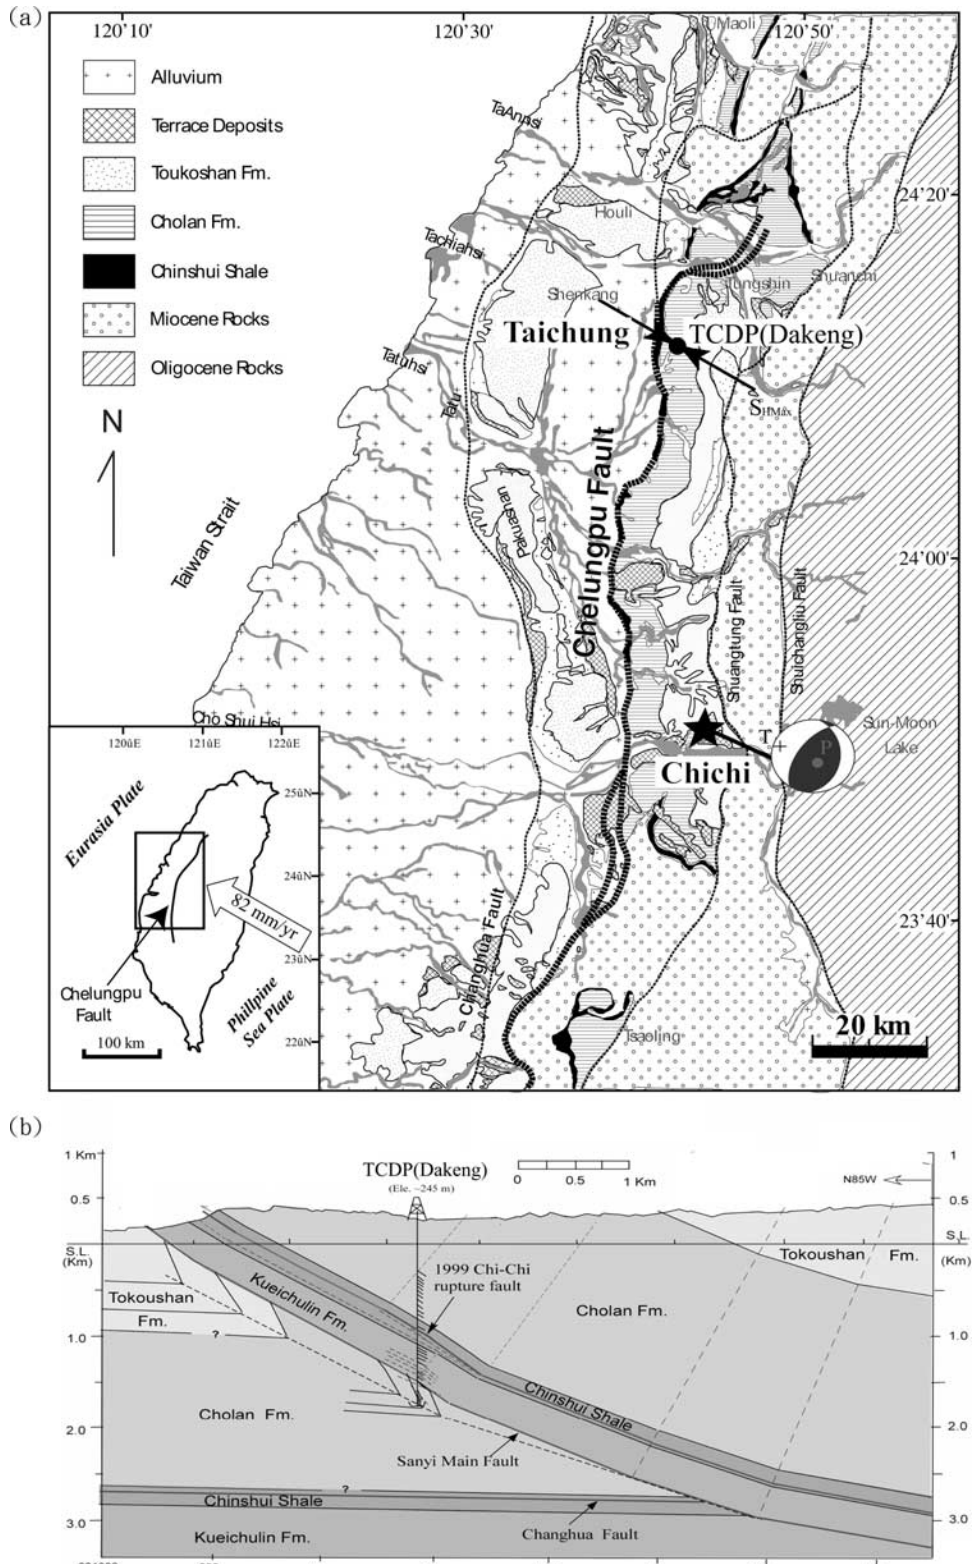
(a)

120'10' 120'30' 120'50'

Alluvium

Terrace Deposits

Toukoshan Fm.

Cholan Fm.

Chinshui Shale

Miocene Rocks

Oligocene Rocks

N

Maoli

TaAnhsi

Houli

24'20'

Tachiahsi

Shenkang

Tungshih

Shuanchi

Taichung

TCDP(Dakeng)

Tatuhsi

Tatu

$S_{HMax}$

Chelungpu Fault

Pakuashan

Taiwan Strait

24'00'

Shuangtung Fault

Shuichangliu Fault

Cho Shui Hsi

T

P

Sun-Moon Lake

Chichi

120ûE 121ûE 122ûE

Eurasia Plate

25ûN

24ûN

82 mm/yr

23ûN

Chelungpu Fault

Phillpine Sea Plate

100 km

22ûN

Changhua Fault

23'40'

Tsaoling

20 km

(b)

1 Km

TCDP(Dakeng)

(Ele. ~245 m)

0 0.5 1 Km

N85W

1

0.5

0.5

S.L.

(Km)

S.L.

(Km)

Tokoushan Fm.

1999 Chi-Chi rupture fault

Kueichulin Fm.

Tokoushan Fm.

Cholan Fm.

1.0

?

1.0

Chinshui Shale

Cholan Fm.

2.0

2.0

Sanyi Main Fault

?

Chinshui Shale

3.0

3.0

Kueichulin Fm.

Changhua Fault